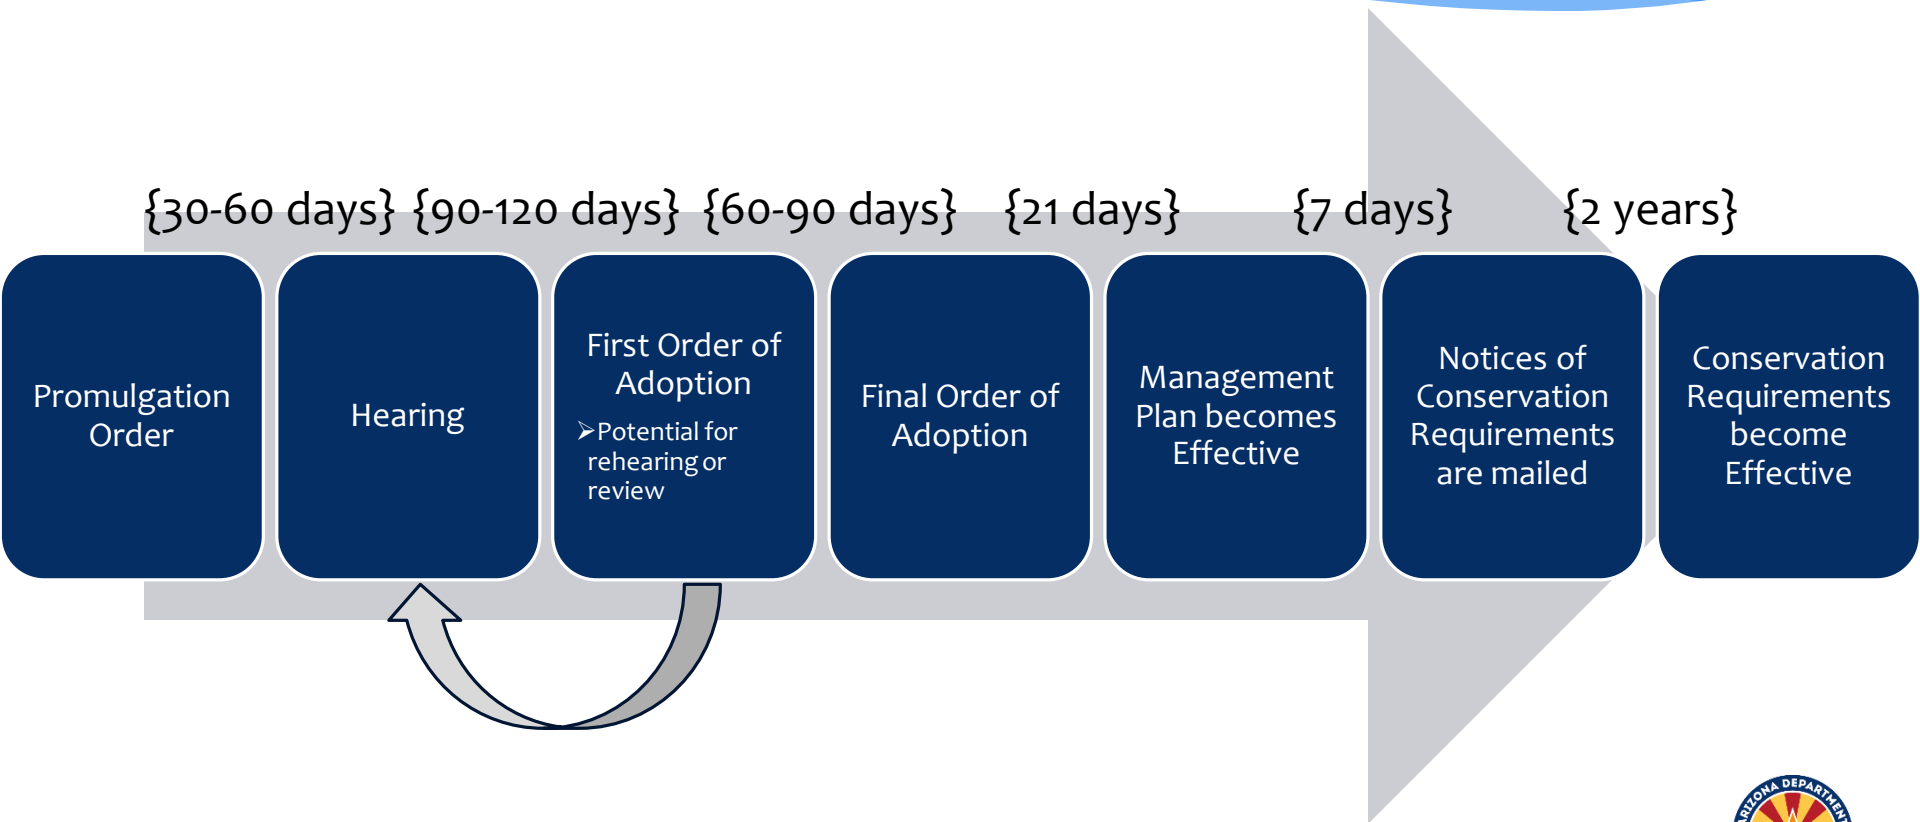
{30-60 days} {90-120 days} {60-90 days} {21 days} {7 days} {2 years}

Promulgation Order

Hearing

First Order of Adoption

➢Potential for rehearing or review

Final Order of Adoption

Management Plan becomes Effective

Notices of Conservation Requirements are mailed

Conservation Requirements become Effective

ARIZONA DEPARTMENT